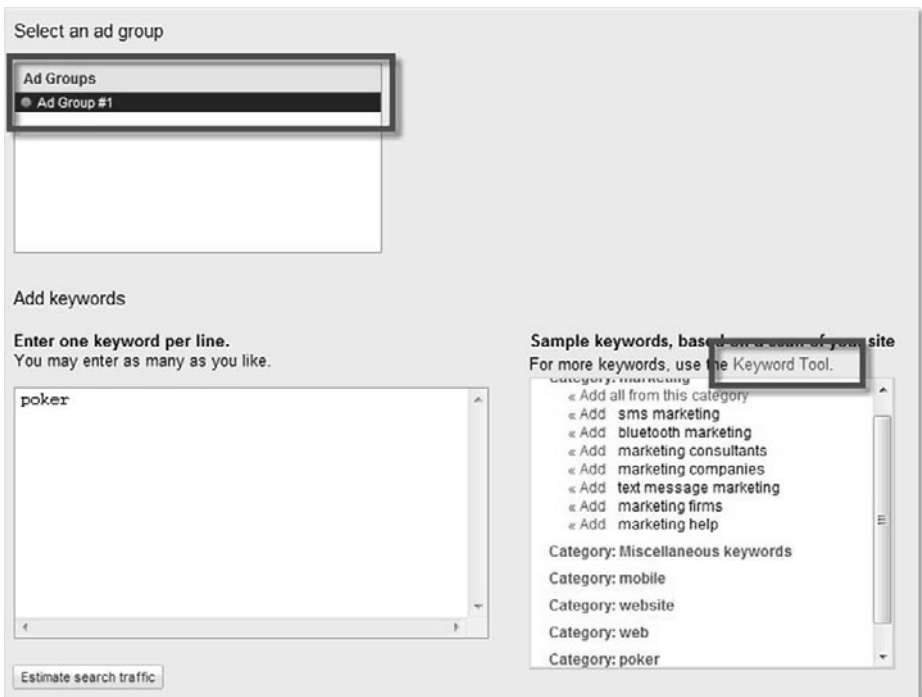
Select an ad group

Ad Groups
Ad Group #1

Add keywords

Enter one keyword per line.
You may enter as many as you like.

poker

Estimate search traffic

Sample keywords, bas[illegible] site
For more keywords, use the Keyword Tool.

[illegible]
« Add all from this category
« Add sms marketing
« Add bluetooth marketing
« Add marketing consultants
« Add marketing companies
« Add text message marketing
« Add marketing firms
« Add marketing help
Category: Miscellaneous keywords
Category: mobile
Category: website
Category: web
Category: poker